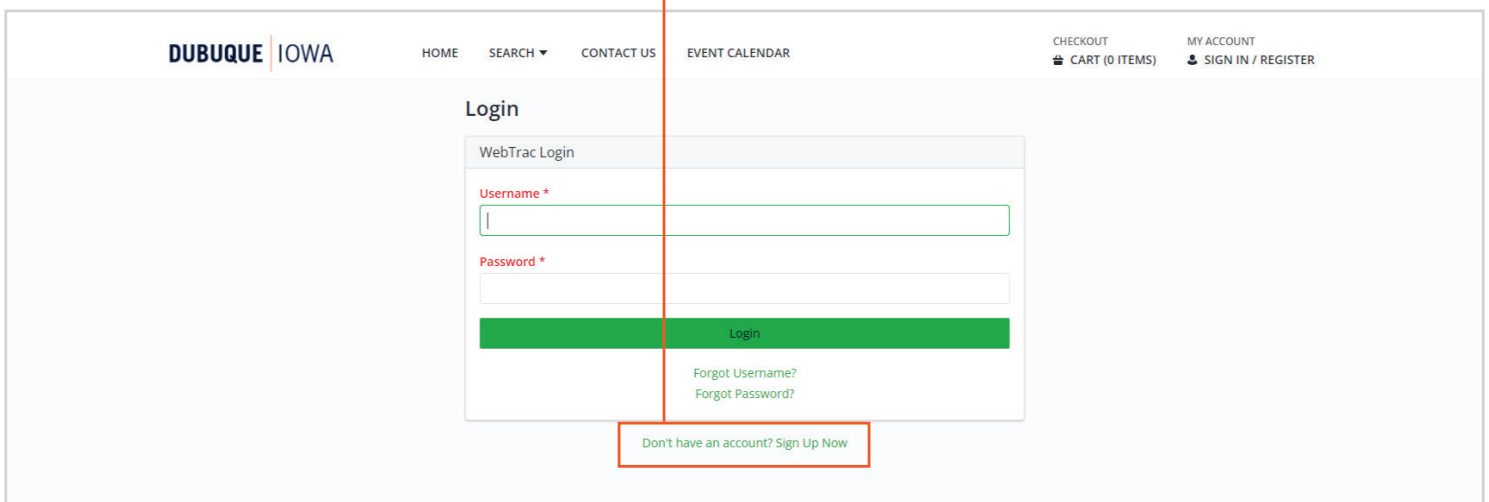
DUBUQUE | IOWA

HOME SEARCH ▼ CONTACT US EVENT CALENDAR

CHECKOUT
CART (0 ITEMS)

MY ACCOUNT
SIGN IN / REGISTER

Login

WebTrac Login

Username *

Password *

Login

Forgot Username?
Forgot Password?

Don't have an account? Sign Up Now